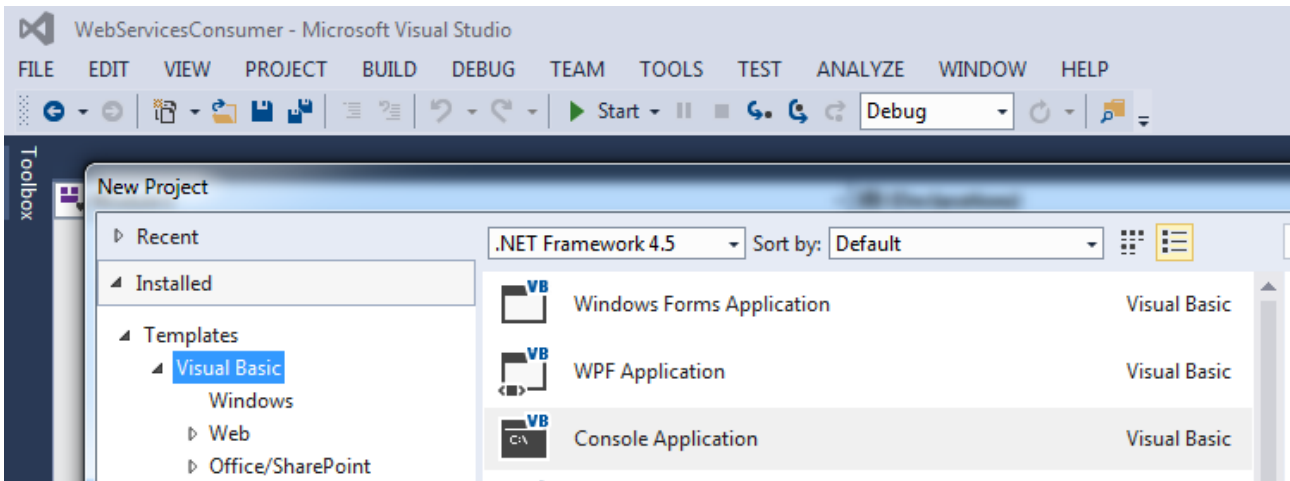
WebServicesConsumer - Microsoft Visual Studio

FILE EDIT VIEW PROJECT BUILD DEBUG TEAM TOOLS TEST ANALYZE WINDOW HELP

Start Debug

Toolbox

New Project

Recent

Installed

Templates

Visual Basic

Windows

Web

Office/SharePoint

.NET Framework 4.5 Sort by: Default

VB Windows Forms Application Visual Basic

VB WPF Application Visual Basic

VB Console Application Visual Basic